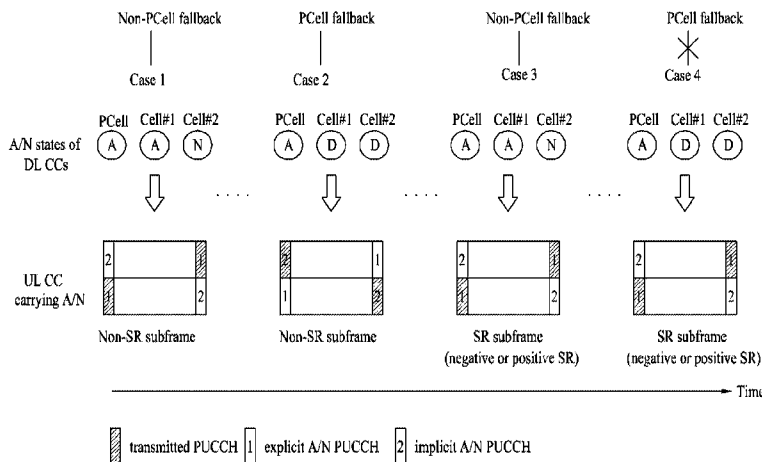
Non-PCell fallback

PCell fallback

Non-PCell fallback

PCell fallback

Case 1

Case 2

Case 3

Case 4

A/N states of DL CCs

PCell Cell#1 Cell#2
A A N

PCell Cell#1 Cell#2
A D D

PCell Cell#1 Cell#2
A A N

PCell Cell#1 Cell#2
A D D

. . . .

. . . .

. . . .

UL CC carrying A/N

2 1
1 2

2 1
1 2

2 1
1 2

2 1
1 2

Non-SR subframe

Non-SR subframe

SR subframe (negative or positive SR)

SR subframe (negative or positive SR)

Time

transmitted PUCCH 1 explicit A/N PUCCH 2 implicit A/N PUCCH